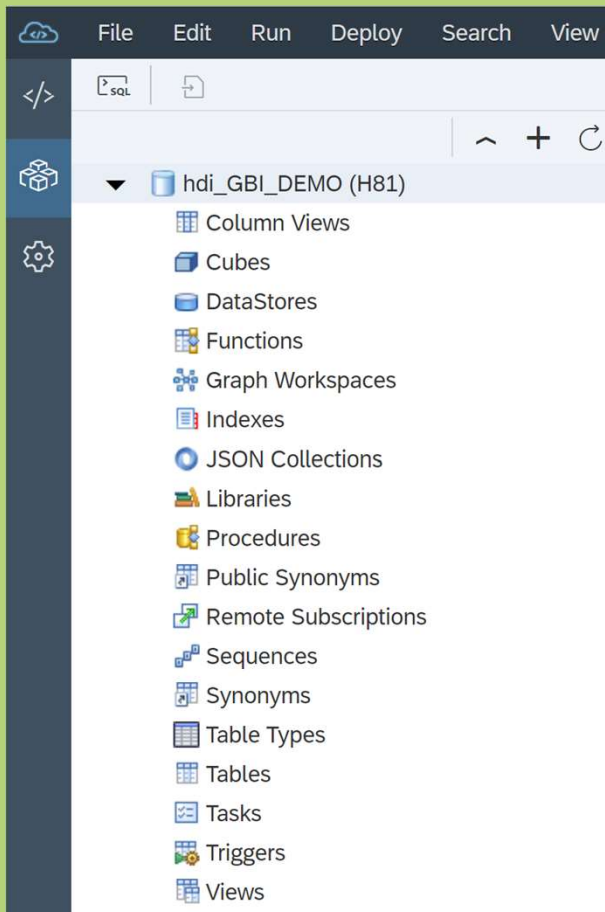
File Edit Run Deploy Search View

SQL

hdi_GBI_DEMO (H81)
Column Views
Cubes
DataStores
Functions
Graph Workspaces
Indexes
JSON Collections
Libraries
Procedures
Public Synonyms
Remote Subscriptions
Sequences
Synonyms
Table Types
Tables
Tasks
Triggers
Views